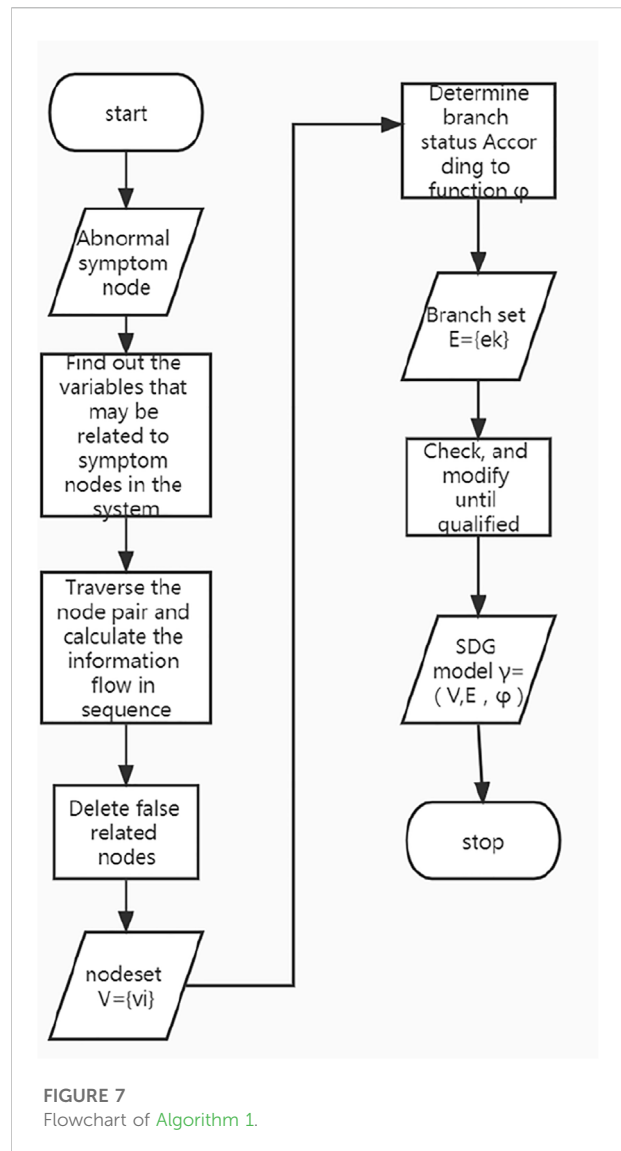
start

Abnormal symptom node

Find out the variables that may be related to symptom nodes in the system

Traverse the node pair and calculate the information flow in sequence

Delete false related nodes

nodeset V={vi}

Determine branch status Accor ding to function φ

Branch set E={ek}

Check, and modify until qualified

SDG model γ= ( V,E , φ )

stop

FIGURE 7
Flowchart of Algorithm 1.